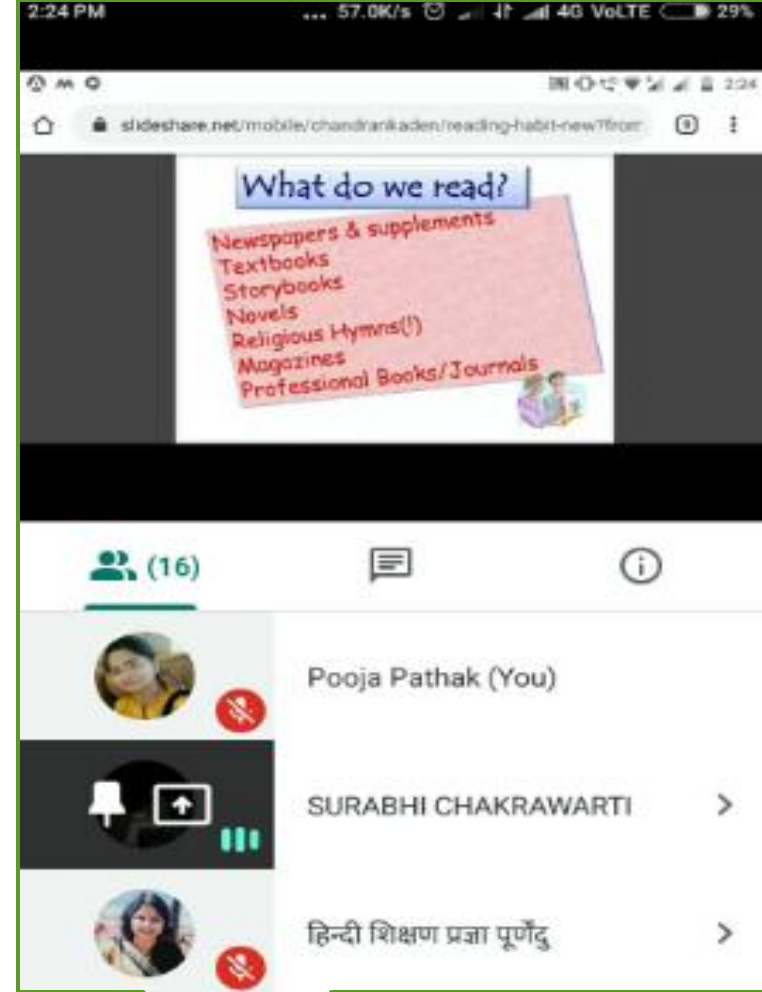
2:24 PM ... 57.0K/s 4G VoLTE 29%

2:24

slideshare.net/mobile/chandrankaden/reading-habit-new?from

9

What do we read?

Newspapers & supplements
Textbooks
Storybooks
Novels
Religious Hymns(!)
Magazines
Professional Books/Journals

(16)

Pooja Pathak (You)

SURABHI CHAKRAWARTI

हिन्दी शिक्षण प्रज्ञा पूर्णेंदु